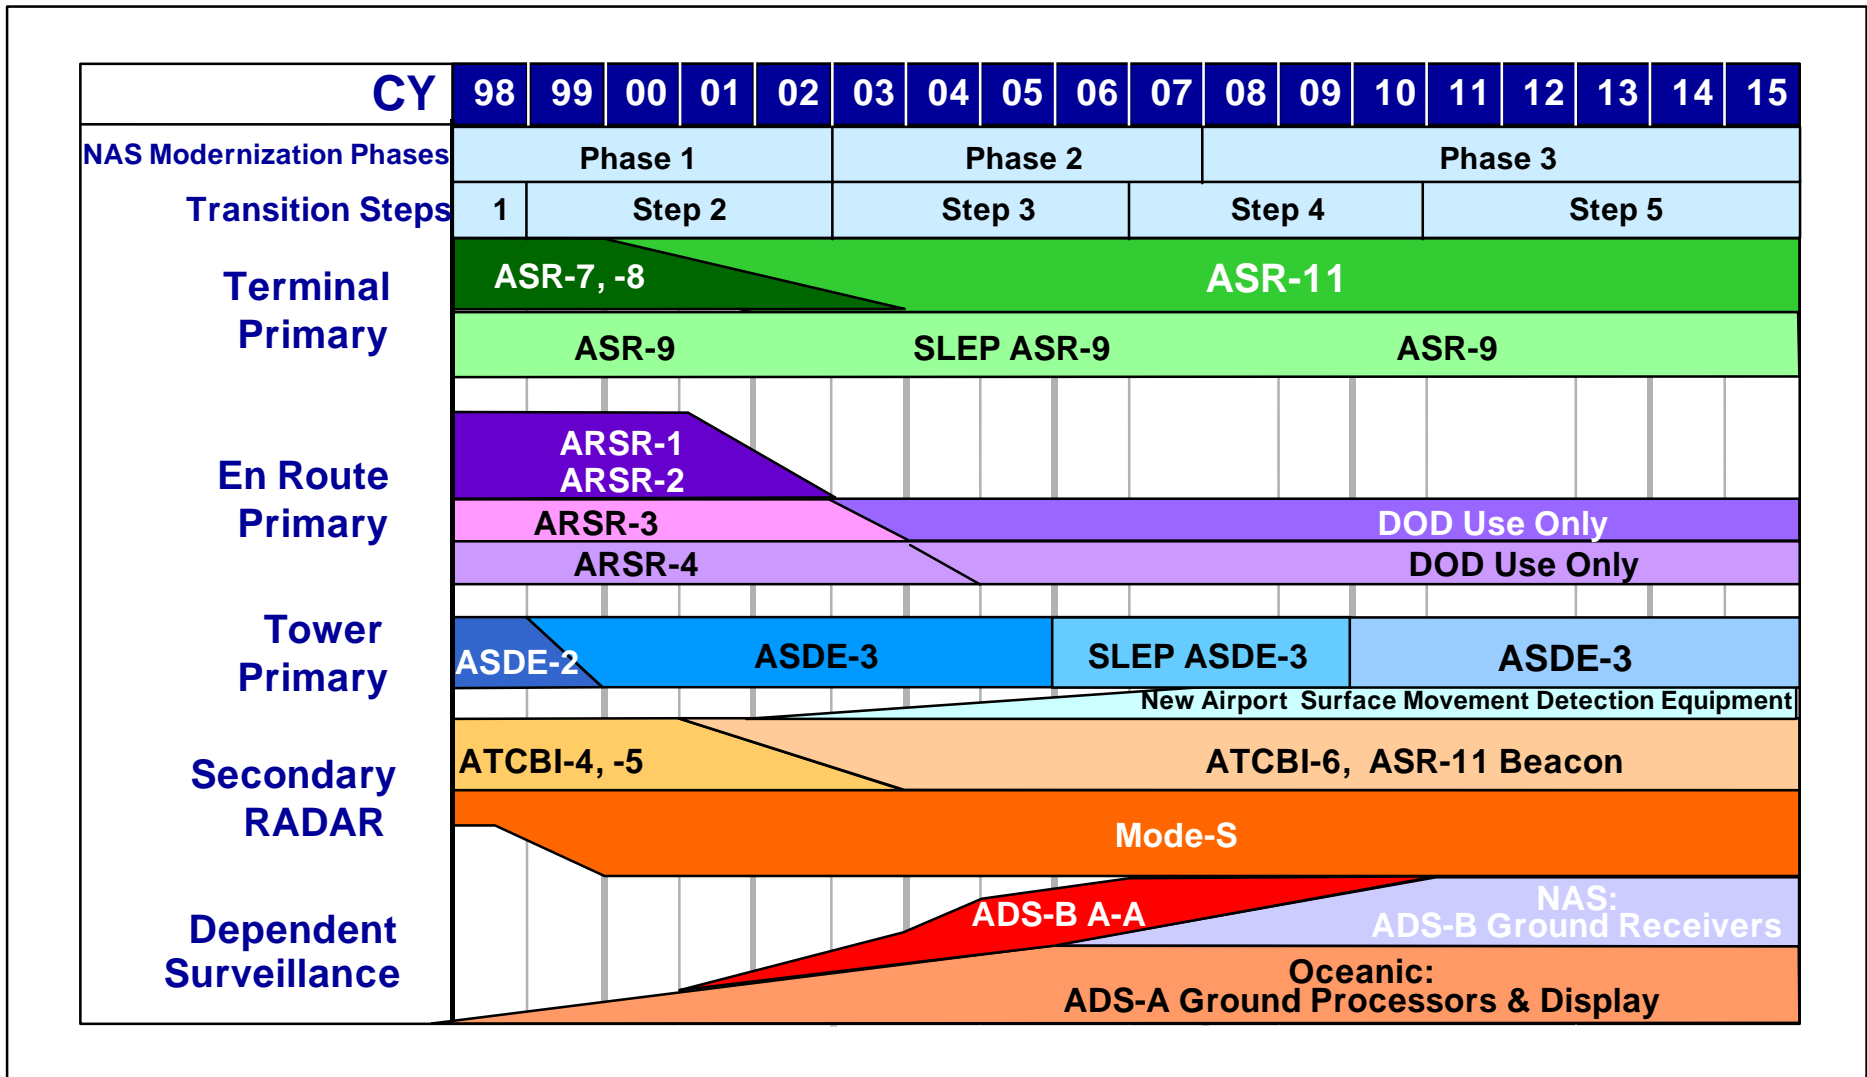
| CY | 98 | 99 | 00 | 01 | 02 | 03 | 04 | 05 | 06 | 07 | 08 | 09 | 10 | 11 | 12 | 13 | 14 | 15 |
|---|---|---|---|---|---|---|---|---|---|---|---|---|---|---|---|---|---|---|

NAS Modernization Phases: Phase 1, Phase 2, Phase 3

Transition Steps: 1, Step 2, Step 3, Step 4, Step 5

Terminal Primary
ASR-7, -8
ASR-11
ASR-9
SLEP ASR-9
ASR-9

En Route Primary
ARSR-1
ARSR-2
ARSR-3
DOD Use Only
ARSR-4
DOD Use Only

Tower Primary
ASDE-2
ASDE-3
SLEP ASDE-3
ASDE-3
New Airport Surface Movement Detection Equipment

Secondary RADAR
ATCBI-4, -5
ATCBI-6, ASR-11 Beacon
Mode-S

Dependent Surveillance
ADS-B A-A
NAS:
ADS-B Ground Receivers
Oceanic:
ADS-A Ground Processors & Display